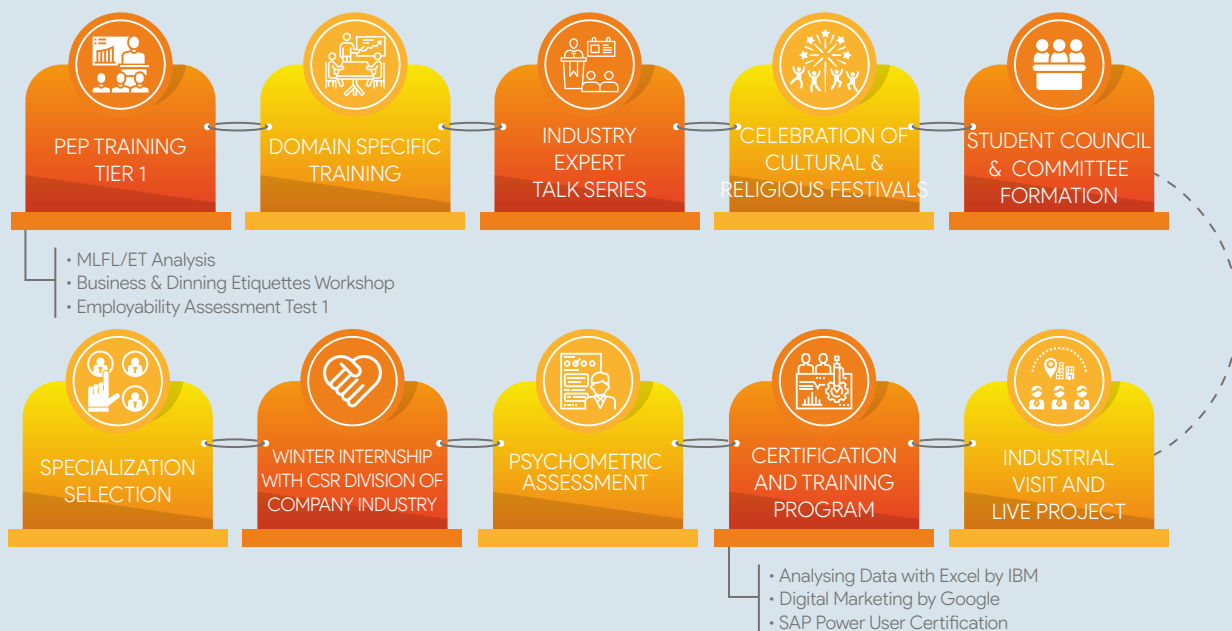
PEP TRAINING TIER 1

DOMAIN SPECIFIC TRAINING

INDUSTRY EXPERT TALK SERIES

CELEBRATION OF CULTURAL & RELIGIOUS FESTIVALS

STUDENT COUNCIL & COMMITTEE FORMATION

• MLFL/ET Analysis
• Business & Dinning Etiquettes Workshop
• Employability Assessment Test 1

SPECIALIZATION SELECTION

WINTER INTERNSHIP WITH CSR DIVISION OF COMPANY INDUSTRY

PSYCHOMETRIC ASSESSMENT

CERTIFICATION AND TRAINING PROGRAM

INDUSTRIAL VISIT AND LIVE PROJECT

• Analysing Data with Excel by IBM
• Digital Marketing by Google
• SAP Power User Certification